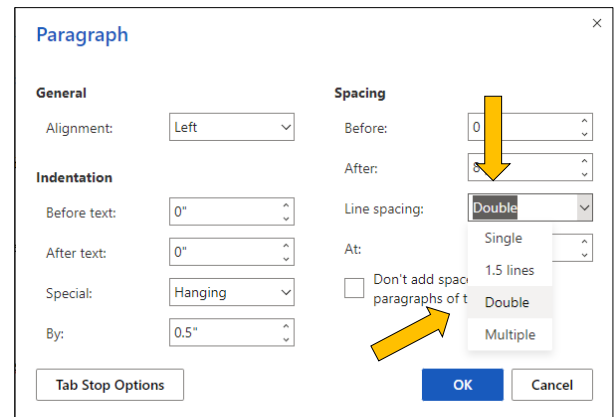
Paragraph

×

General

Alignment: Left

Indentation

Before text: 0"

After text: 0"

Special: Hanging

By: 0.5"

Spacing

Before: 0

After: 8

Line spacing: Double

At:

Single

1.5 lines

Double

Multiple

Don't add spac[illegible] paragraphs of t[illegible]

Tab Stop Options

OK

Cancel